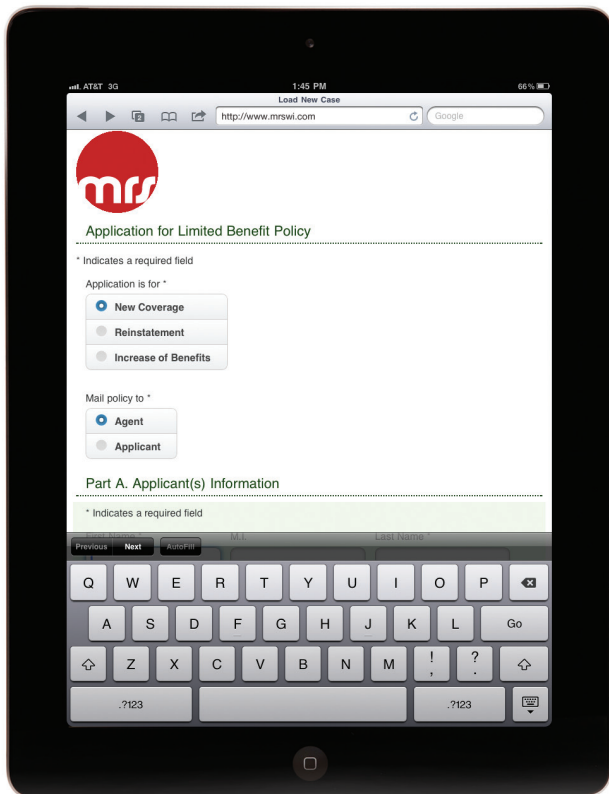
AT&T 3G
1:45 PM
66 %
Load New Case
http://www.mrswi.com
Google

mrs

Application for Limited Benefit Policy

* Indicates a required field

Application is for *

New Coverage

Reinstatement

Increase of Benefits

Mail policy to *

Agent

Applicant

Part A. Applicant(s) Information

* Indicates a required field

First Name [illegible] M.I. Last Name *

Previous Next AutoFill

Q W E R T Y U I O P

A S D F G H J K L Go

Z X C V B N M ! , ? .

.?123 .?123